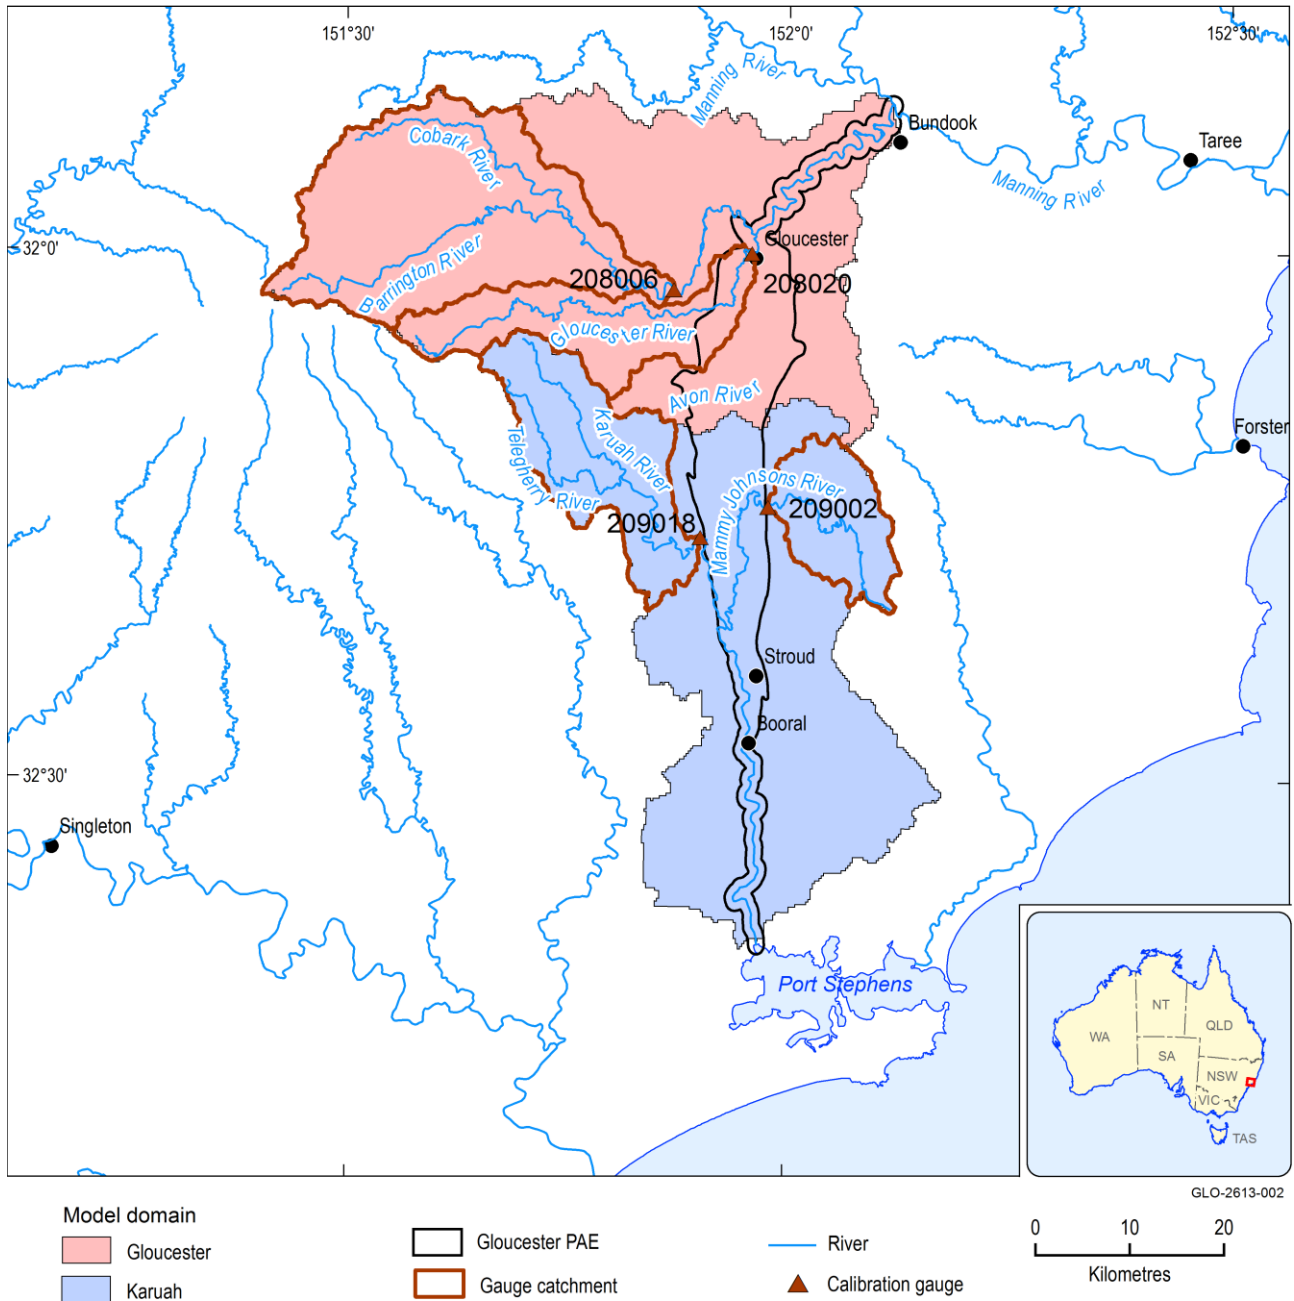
151°30'
152°0'
152°30'
32°0'
32°30'
Manning River
Bundook
Taree
Manning River
Cobark River
Barrington River
Gloucester
208006
208020
Gloucester River
Avon River
Karuah River
Telegherry River
Mammy Johnsons River
209018
209002
Forster
Stroud
Booral
Singleton
Port Stephens
NT
QLD
WA
SA
NSW
VIC
TAS
GLO-2613-002
Model domain
Gloucester
Karuah
Gloucester PAE
Gauge catchment
River
Calibration gauge
0
10
20
Kilometres